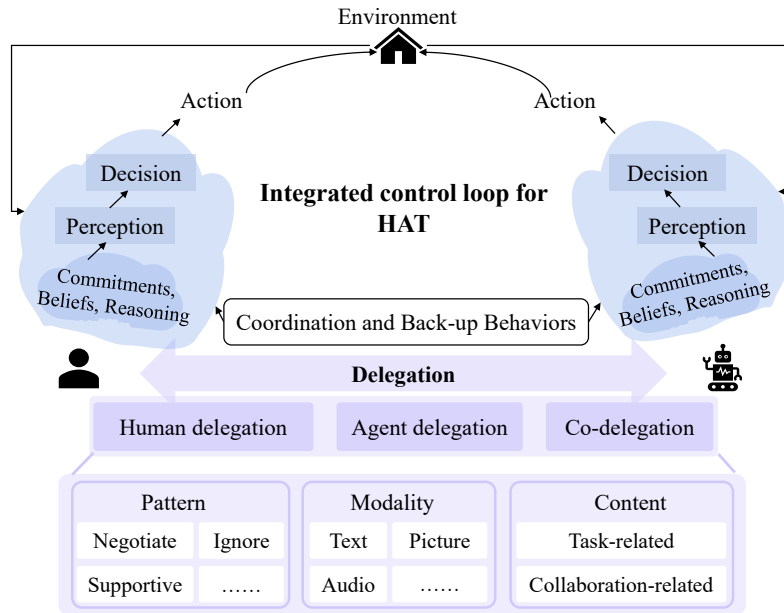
Environment

Action

Action

Decision

Perception

Commitments, Beliefs, Reasoning

Integrated control loop for HAT

Decision

Perception

Commitments, Beliefs, Reasoning

Coordination and Back-up Behaviors

Delegation

Human delegation

Agent delegation

Co-delegation

Pattern

Negotiate

Ignore

Supportive

……

Modality

Text

Picture

Audio

……

Content

Task-related

Collaboration-related